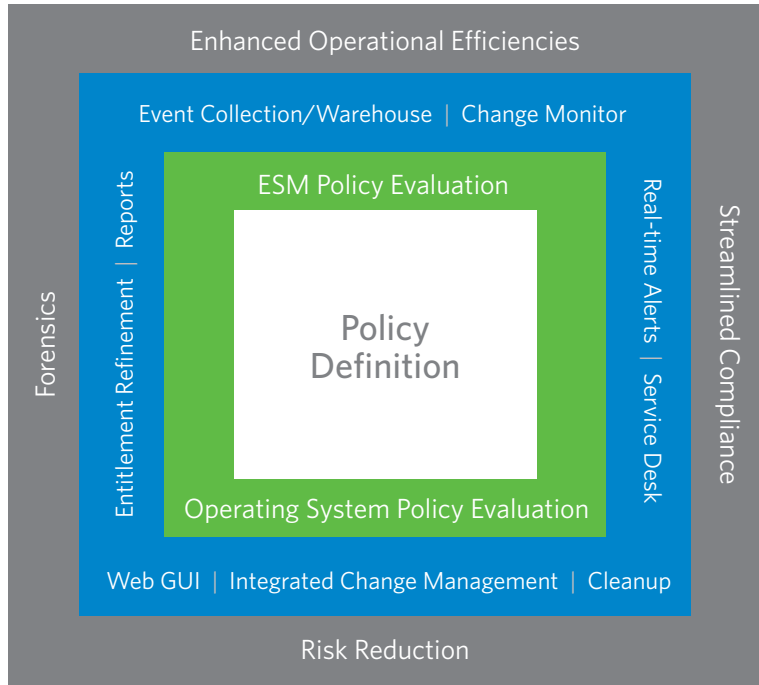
Enhanced Operational Efficiencies

Event Collection/Warehouse | Change Monitor

ESM Policy Evaluation

Forensics

Entitlement Refinement | Reports

Policy Definition

Real-time Alerts | Service Desk

Streamlined Compliance

Operating System Policy Evaluation

Web GUI | Integrated Change Management | Cleanup

Risk Reduction